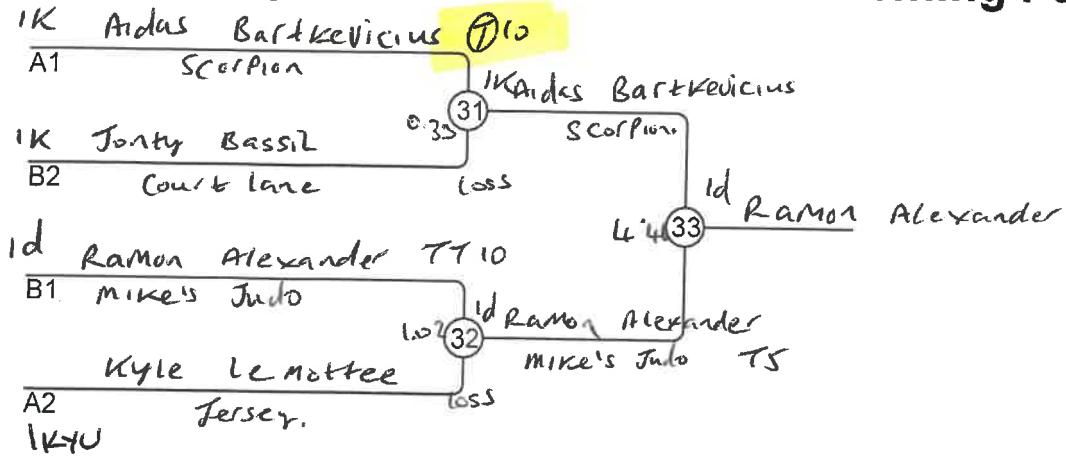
1K Aidas Bartkevicius T10
A1 Scorpion

1K Jonty Bassil
B2 Court lane

0.33 31 1K Aidas Bartkevicius
Scorpion
Loss

1d Ramon Alexander TT10
B1 Mike's Judo

Kyle Le Mottee
A2 Jersey.
1KYU

1.02 32 1d Ramon Alexander
Mike's Judo T5
Loss

4.40 33 1d Ramon Alexander